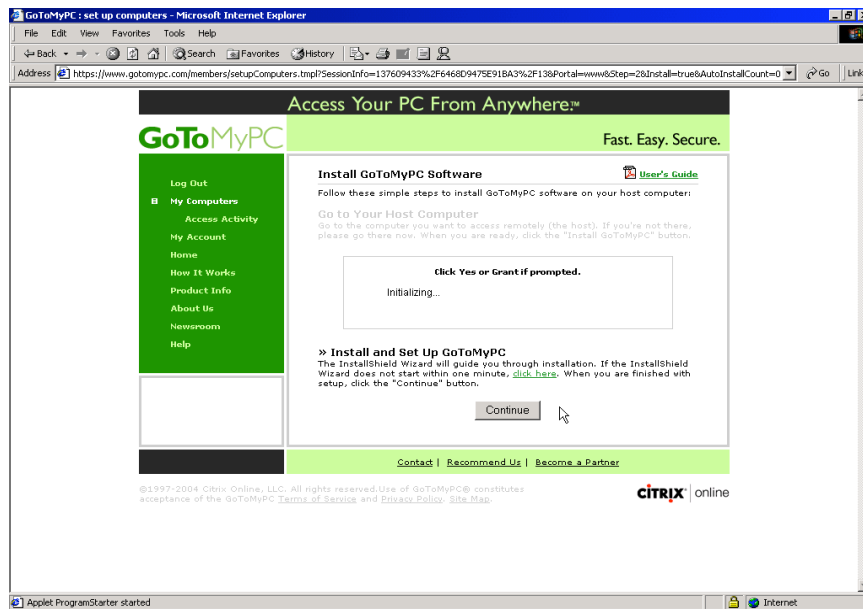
GoToMyPC : set up computers - Microsoft Internet Explorer

File Edit View Favorites Tools Help

Back Search Favorites History

Address https://www.gotomypc.com/members/setupComputers.tmpl?SessionInfo=137609433%2F6468D9475E91BA3%2F13&Portal=www&Step=2&Install=true&AutoInstallCount=0 Go Links

Access Your PC From Anywhere™

GoToMyPC

Fast. Easy. Secure.

Log Out
My Computers
Access Activity
My Account
Home
How It Works
Product Info
About Us
Newsroom
Help

Install GoToMyPC Software

User's Guide

Follow these simple steps to install GoToMyPC software on your host computer:

Go to Your Host Computer
Go to the computer you want to access remotely (the host). If you're not there, please go there now. When you are ready, click the "Install GoToMyPC" button.

Click Yes or Grant if prompted.

Initializing...

» Install and Set Up GoToMyPC
The InstallShield Wizard will guide you through installation. If the InstallShield Wizard does not start within one minute, click here. When you are finished with setup, click the "Continue" button.

Continue

Contact | Recommend Us | Become a Partner

©1997-2004 Citrix Online, LLC. All rights reserved.Use of GoToMyPC® constitutes acceptance of the GoToMyPC Terms of Service and Privacy Policy. Site Map.

CiTRiX | online

Applet ProgramStarter started

Internet